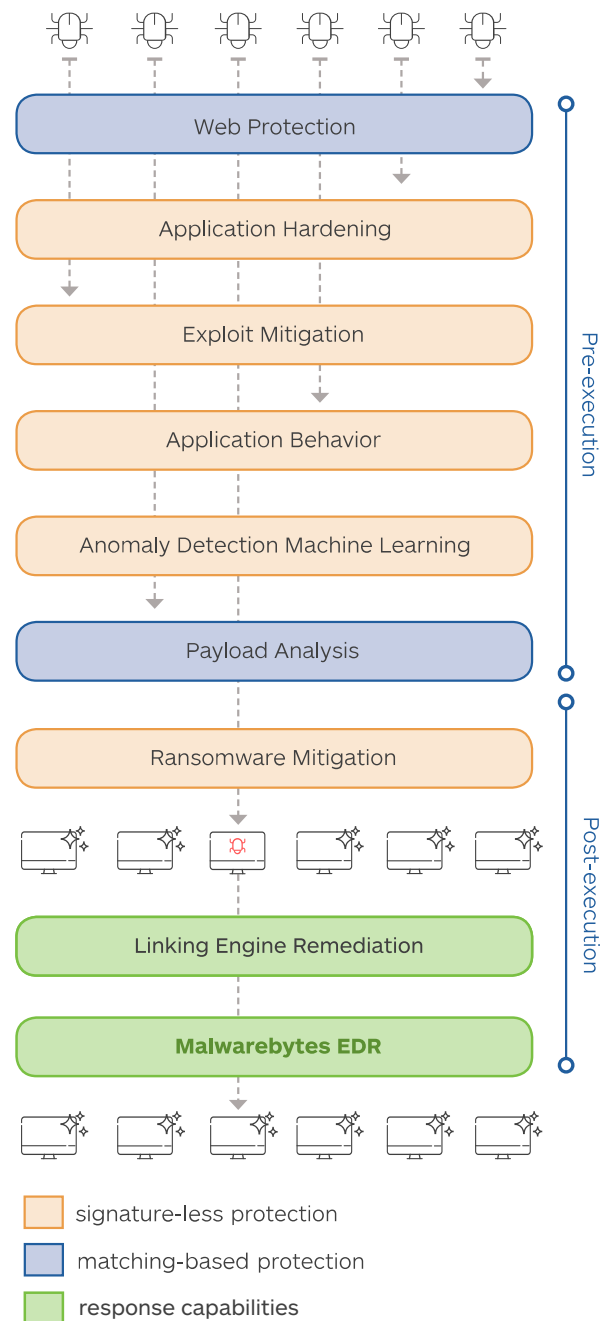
Web Protection

Application Hardening

Exploit Mitigation

Application Behavior

Anomaly Detection Machine Learning

Payload Analysis

Ransomware Mitigation

Linking Engine Remediation

Malwarebytes EDR

Pre-execution

Post-execution

signature-less protection

matching-based protection

response capabilities